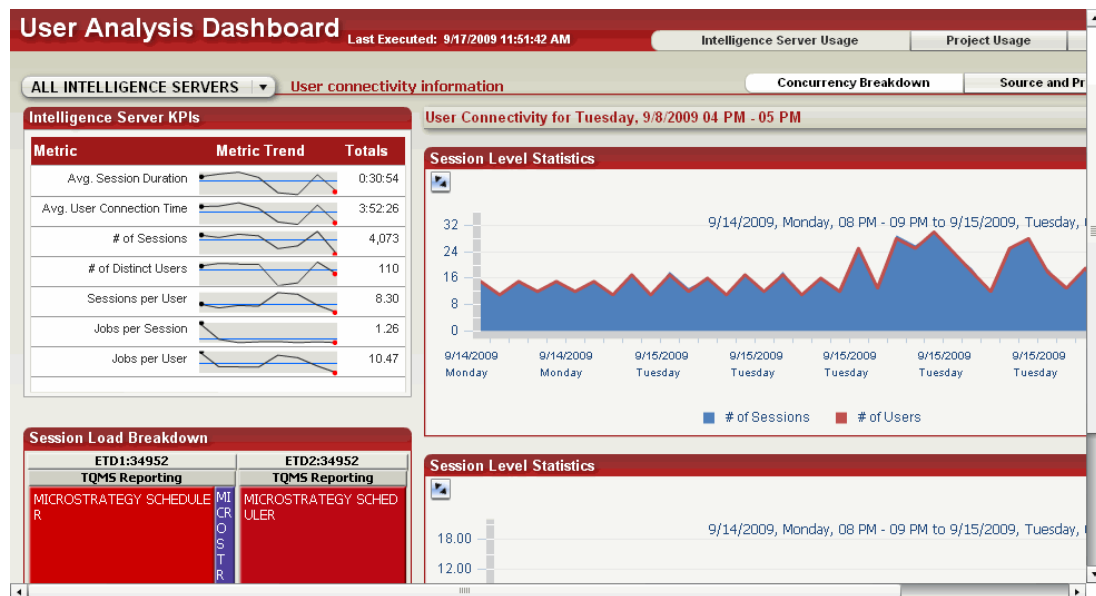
User Analysis Dashboard Last Executed: 9/17/2009 11:51:42 AM

Intelligence Server Usage | Project Usage

ALL INTELLIGENCE SERVERS ▼ User connectivity information

Concurrency Breakdown | Source and Pr

Intelligence Server KPIs

| Metric | Metric Trend | Totals |
|---|---|---|
| Avg. Session Duration | | 0:30:54 |
| Avg. User Connection Time | | 3:52:26 |
| # of Sessions | | 4,073 |
| # of Distinct Users | | 110 |
| Sessions per User | | 8.30 |
| Jobs per Session | | 1.26 |
| Jobs per User | | 10.47 |

User Connectivity for Tuesday, 9/8/2009 04 PM - 05 PM

Session Level Statistics

9/14/2009, Monday, 08 PM - 09 PM to 9/15/2009, Tuesday,

32
24
16
8
0

9/14/2009 Monday
9/14/2009 Monday
9/15/2009 Tuesday
9/15/2009 Tuesday
9/15/2009 Tuesday
9/15/2009 Tuesday
9/15/2009 Tuesday

# of Sessions # of Users

Session Load Breakdown

ETD1:34952 | ETD2:34952
TQMS Reporting | TQMS Reporting

MICROSTRATEGY SCHEDULER
MICROSTR
MICROSTRATEGY SCHEDULER

Session Level Statistics

9/14/2009, Monday, 08 PM - 09 PM to 9/15/2009, Tuesday,

18.00
12.00